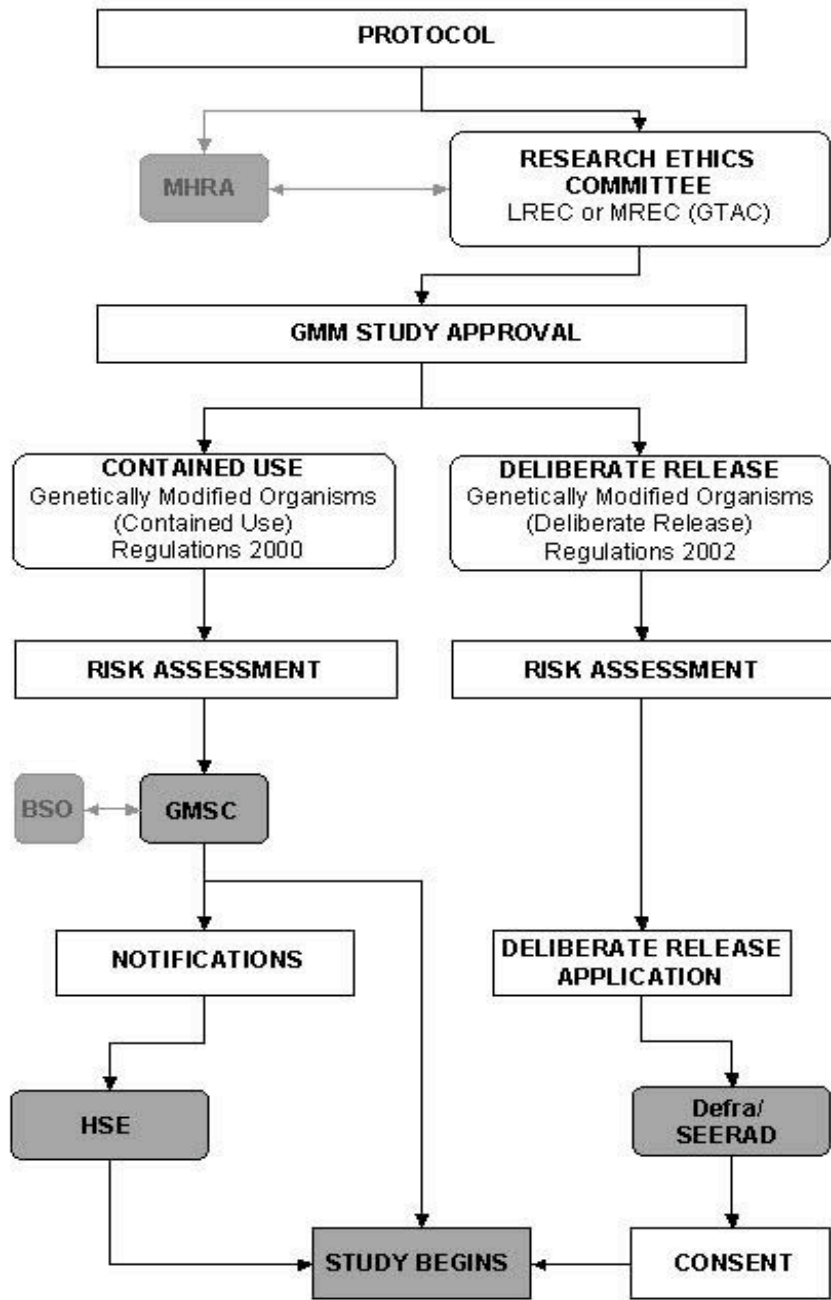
PROTOCOL

MHRA

RESEARCH ETHICS COMMITTEE
LREC or MREC (GTAC)

GMM STUDY APPROVAL

CONTAINED USE
Genetically Modified Organisms (Contained Use) Regulations 2000

DELIBERATE RELEASE
Genetically Modified Organisms (Deliberate Release) Regulations 2002

RISK ASSESSMENT

RISK ASSESSMENT

BSO

GMSC

NOTIFICATIONS

DELIBERATE RELEASE APPLICATION

HSE

Defra/ SEERAD

STUDY BEGINS

CONSENT